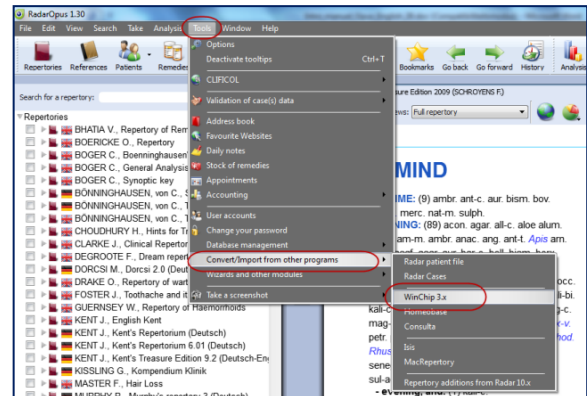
RadarOpus 1.30

File Edit View Search Take Analysis Tools Window Help

Repertories References Patients Remedies

Bookmarks Go back Go forward History Analysis

Search for a repertory:

Repertories

BHATIA V., Repertory of Rem
BOERICKE O., Repertory
BOGER C., Boenninghausen
BOGER C., General Analysis
BOGER C., Synoptic key
BÖNNINGHAUSEN, von C., S
BÖNNINGHAUSEN, von C., T
BÖNNINGHAUSEN, von C., T
CHOUDHURY H., Hints for Tr
CLARKE J., Clinical Repertor
DEGROOTE F., Dream reper
DORCSI M., Dorcsi 2.0 (Deut
DRAKE O., Repertory of wart
FOSTER J., Toothache and it
GUERNSEY W., Repertory of Haemorrhoids
KENT J., English Kent
KENT J., Kent's Repertorium (Deutsch)
KENT J., Kent's Repertorium 6.01 (Deutsch)
KENT J., Kent's Treasure Edition 9.2 (Deutsch-Eng
KISSLING G., Kompendium Klinik
MASTER F., Hair Loss

Options
Deactivate tooltips Ctrl+T
CLIFICOL
Validation of case(s) data
Address book
Favourite Websites
Daily notes
Stock of remedies
Appointments
Accounting
User accounts
Change your password
Database management
Convert/Import from other programs
Wizards and other modules
Take a screenshot

Radar patient file
Radar Cases
WinChip 3.x
Homeobase
Consulta
Isis
MacRepertory
Repertory additions from Radar 10.x

ure Edition 2009 (SCHROYENS F.)
ews: Full repertory

MIND
ME: (9) ambr. ant-c. aur. bism. bov.
merc. nat-m. sulph.
NING: (89) acon. agar. all-c. aloe alum.
am-m. ambr. anac. ang. ant-t. Apis am.
kali-c
mag-
petr.
Rhus
sene
sul-a
- evening